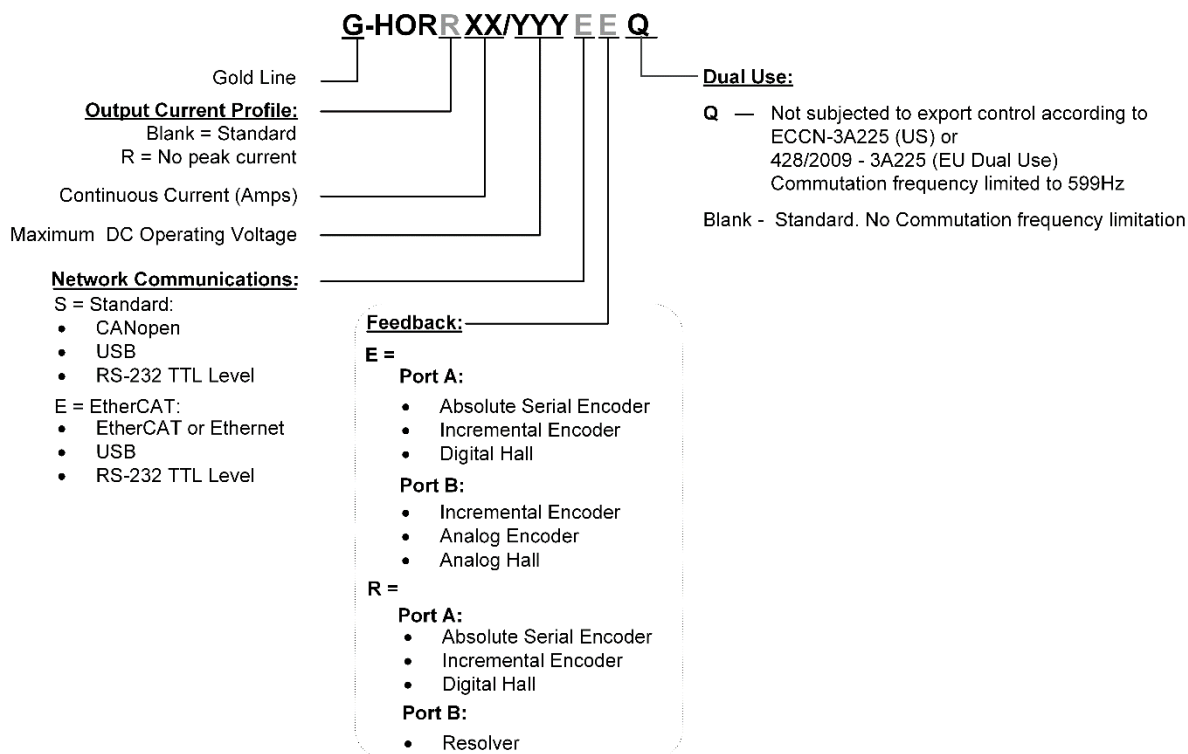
G-HORRXX/YYYEEQ

Gold Line

Output Current Profile:
Blank = Standard
R = No peak current

Continuous Current (Amps)

Maximum DC Operating Voltage

Network Communications:
S = Standard:
- CANopen
- USB
- RS-232 TTL Level

E = EtherCAT:
- EtherCAT or Ethernet
- USB
- RS-232 TTL Level

Feedback:
E =
Port A:
- Absolute Serial Encoder
- Incremental Encoder
- Digital Hall

Port B:
- Incremental Encoder
- Analog Encoder
- Analog Hall

R =
Port A:
- Absolute Serial Encoder
- Incremental Encoder
- Digital Hall

Port B:
- Resolver

Dual Use:
Q — Not subjected to export control according to ECCN-3A225 (US) or 428/2009 - 3A225 (EU Dual Use) Commutation frequency limited to 599Hz

Blank - Standard. No Commutation frequency limitation